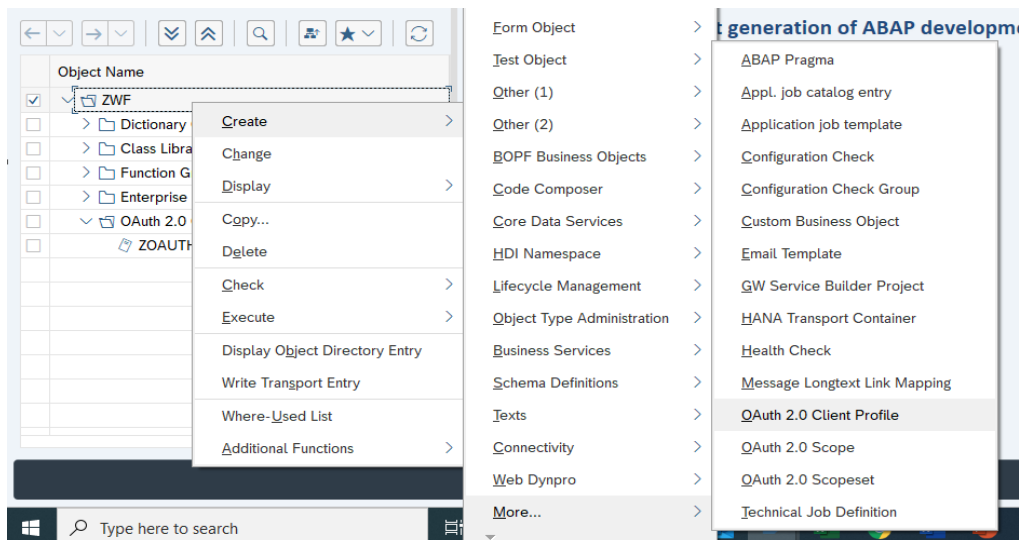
Object Name
ZWF
Dictionary
Class Libra
Function G
Enterprise
OAuth 2.0
ZOAUTH

Create
Change
Display
Copy...
Delete
Check
Execute
Display Object Directory Entry
Write Transport Entry
Where-Used List
Additional Functions

Form Object
Test Object
Other (1)
Other (2)
BOPF Business Objects
Code Composer
Core Data Services
HDI Namespace
Lifecycle Management
Object Type Administration
Business Services
Schema Definitions
Texts
Connectivity
Web Dynpro
More...

t generation of ABAP developme

ABAP Pragma
Appl. job catalog entry
Application job template
Configuration Check
Configuration Check Group
Custom Business Object
Email Template
GW Service Builder Project
HANA Transport Container
Health Check
Message Longtext Link Mapping
OAuth 2.0 Client Profile
OAuth 2.0 Scope
OAuth 2.0 Scopeset
Technical Job Definition

Type here to search